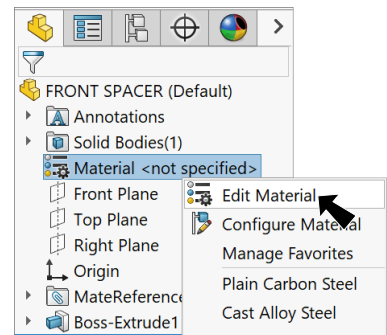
FRONT SPACER (Default)
Annotations
Solid Bodies(1)
Material <not specified>
Front Plane
Top Plane
Right Plane
Origin
MateReference
Boss-Extrude1

Edit Material
Configure Material
Manage Favorites
Plain Carbon Steel
Cast Alloy Steel